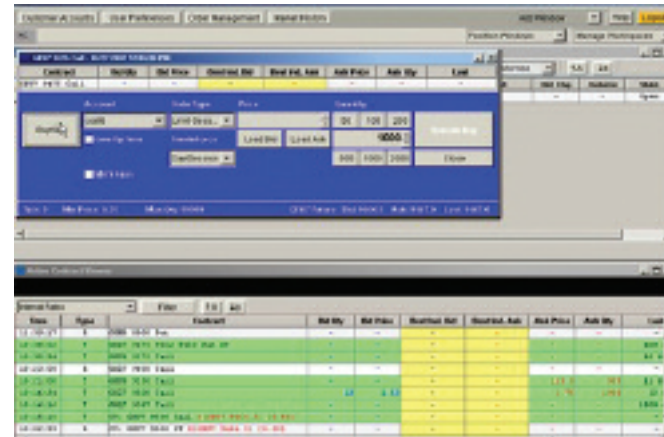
Customer Accounts | User Preferences | Order Management | Market Modes

Position Positions | Manage Preferences

| Contract | Bid Qty | Bid Price | Desired Bid | Desired Ask | Ask Price | Ask Qty | Last |
|---|---|---|---|---|---|---|---|
| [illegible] | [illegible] | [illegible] | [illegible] | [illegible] | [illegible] | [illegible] | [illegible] |

Account
Order Type
Price
Quantity

Limit Order

Load Bid
Load Ask

1K 10K 20K
5000
500 1000 2000

Close

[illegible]

| Time | Type | Contract | Bid Qty | Bid Price | Desired Bid | Desired Ask | Ask Price | Ask Qty | Last |
|---|---|---|---|---|---|---|---|---|---|
| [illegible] | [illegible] | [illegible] | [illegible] | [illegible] | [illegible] | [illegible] | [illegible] | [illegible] | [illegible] |

Filter